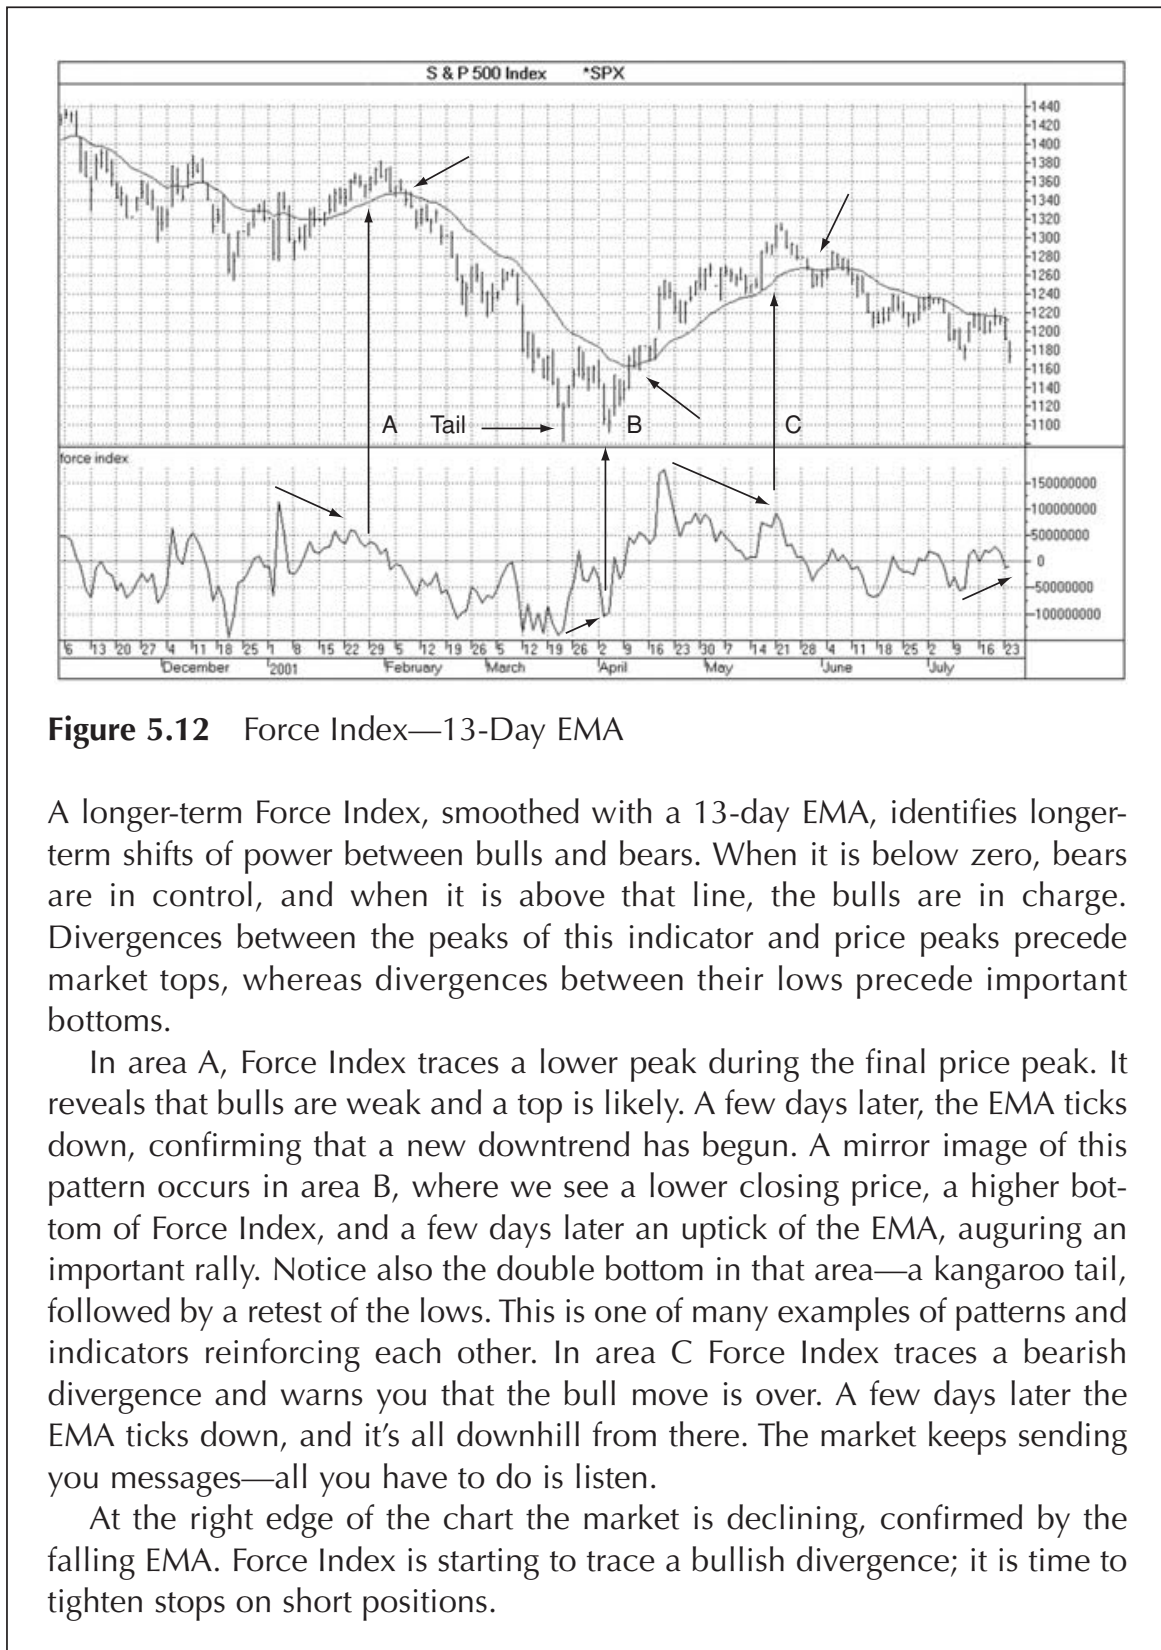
S & P 500 Index *SPX

1440
1420
1400
1380
1360
1340
1320
1300
1280
1260
1240
1220
1200
1180
1160
1140
1120
1100

A Tail B C

force index

150000000
100000000
50000000
0
-50000000
-100000000

6 13 20 27 4 11 18 25 1 8 15 22 29 5 12 19 26 5 12 19 26 2 9 16 23 30 7 14 21 28 4 11 18 25 2 9 16 23
December 2001 February March April May June July

**Figure 5.12** Force Index—13-Day EMA

A longer-term Force Index, smoothed with a 13-day EMA, identifies longer-term shifts of power between bulls and bears. When it is below zero, bears are in control, and when it is above that line, the bulls are in charge. Divergences between the peaks of this indicator and price peaks precede market tops, whereas divergences between their lows precede important bottoms.

In area A, Force Index traces a lower peak during the final price peak. It reveals that bulls are weak and a top is likely. A few days later, the EMA ticks down, confirming that a new downtrend has begun. A mirror image of this pattern occurs in area B, where we see a lower closing price, a higher bottom of Force Index, and a few days later an uptick of the EMA, auguring an important rally. Notice also the double bottom in that area—a kangaroo tail, followed by a retest of the lows. This is one of many examples of patterns and indicators reinforcing each other. In area C Force Index traces a bearish divergence and warns you that the bull move is over. A few days later the EMA ticks down, and it's all downhill from there. The market keeps sending you messages—all you have to do is listen.

At the right edge of the chart the market is declining, confirmed by the falling EMA. Force Index is starting to trace a bullish divergence; it is time to tighten stops on short positions.